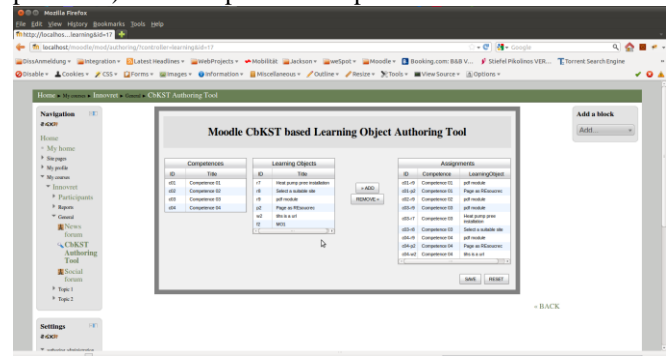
Mozilla Firefox
File Edit View History Bookmarks Tools Help
http://localhos....learning&id=17
localhost/moodle/mod/authoring/?controller=learning&id=17
Google
DissAnmeldung Integration Latest Headlines WebProjects Mobilität Jackson weSpot Moodle Booking.com: B&B V... Stiefel Pikolinos VER... Torrent Search Engine
Disable Cookies CSS Forms Images Information Miscellaneous Outline Resize Tools View Source Options
Home ► My courses ► Innovet ► General ► CbKST Authoring Tool
Navigation
Home
My home
Site pages
My profile
My courses
Innovet
Participants
Reports
General
News forum
CbKST Authoring Tool
Social forum
Topic 1
Topic 2
Settings
Moodle CbKST based Learning Object Authoring Tool

Competences
| ID | Title |
|---|---|
| c01 | Competence 01 |
| c02 | Competence 02 |
| c03 | Competence 03 |
| c04 | Competence 04 |

Learning Objects
| ID | Title |
|---|---|
| r7 | Heat pump prinr installation |
| r8 | Select a suitable site |
| r9 | pdf module |
| p2 | Page as REsoures |
| w2 | this is a url |
| l1 | WO1 |

+ ADD
REMOVE -

Assignments
| ID | Competence | LearningObject |
|---|---|---|
| c01-r9 | Competence 01 | pdf module |
| c01-p2 | Competence 01 | Page as REsources |
| c02-r9 | Competence 02 | pdf module |
| c03-r9 | Competence 03 | pdf module |
| c03-r7 | Competence 03 | Heat pump prior installation |
| c03-r8 | Competence 03 | Select a suitable site |
| c04-r9 | Competence 04 | pdf module |
| c04-p2 | Competence 04 | Page as REsources |
| c04-w2 | Competence 04 | this is a url |

SAVE RESET
« BACK
Add a block
Add...